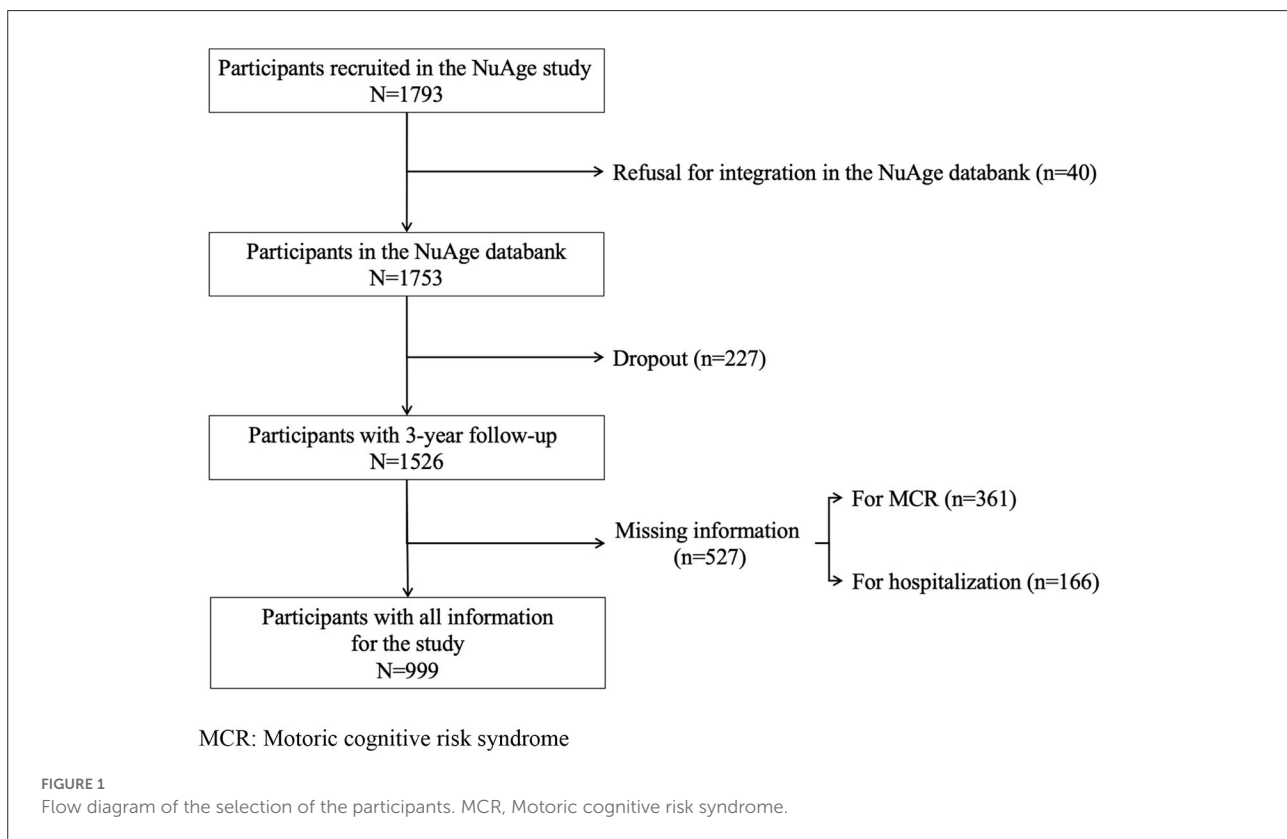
Participants recruited in the NuAge study
N=1793

Refusal for integration in the NuAge databank (n=40)

Participants in the NuAge databank
N=1753

Dropout (n=227)

Participants with 3-year follow-up
N=1526

Missing information
(n=527)

For MCR (n=361)

For hospitalization (n=166)

Participants with all information
for the study
N=999

MCR: Motoric cognitive risk syndrome

FIGURE 1
Flow diagram of the selection of the participants. MCR, Motoric cognitive risk syndrome.